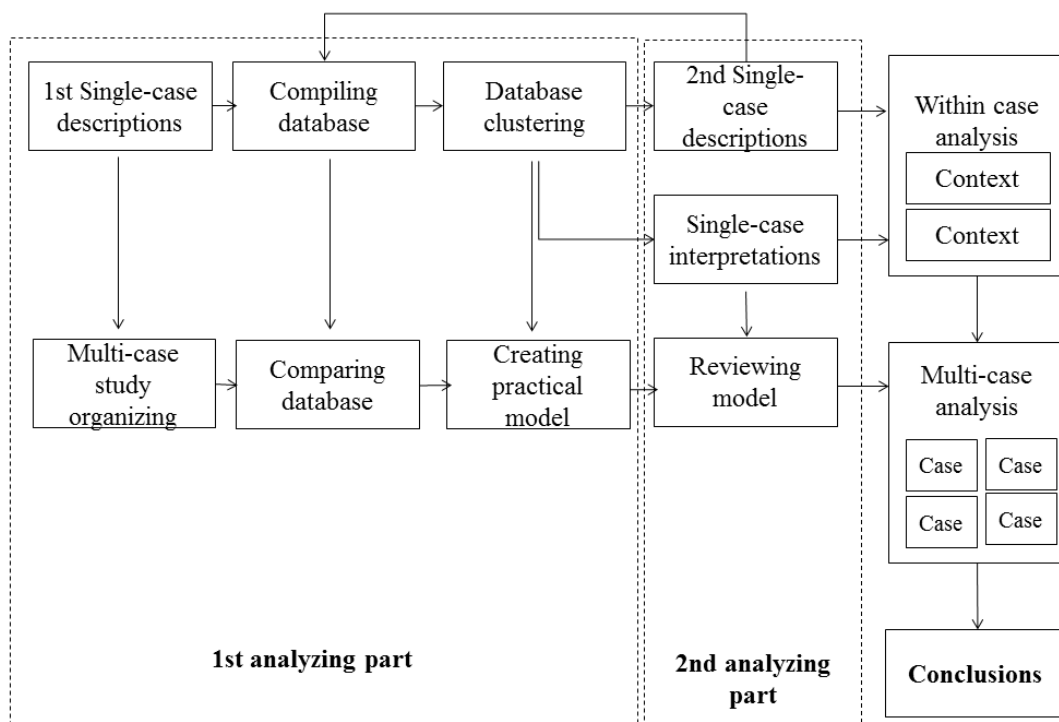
1st Single-case descriptions

Compiling database

Database clustering

2nd Single-case descriptions

Within case analysis

Context

Context

Single-case interpretations

Multi-case study organizing

Comparing database

Creating practical model

Reviewing model

Multi-case analysis

Case

Case

Case

Case

1st analyzing part

2nd analyzing part

Conclusions